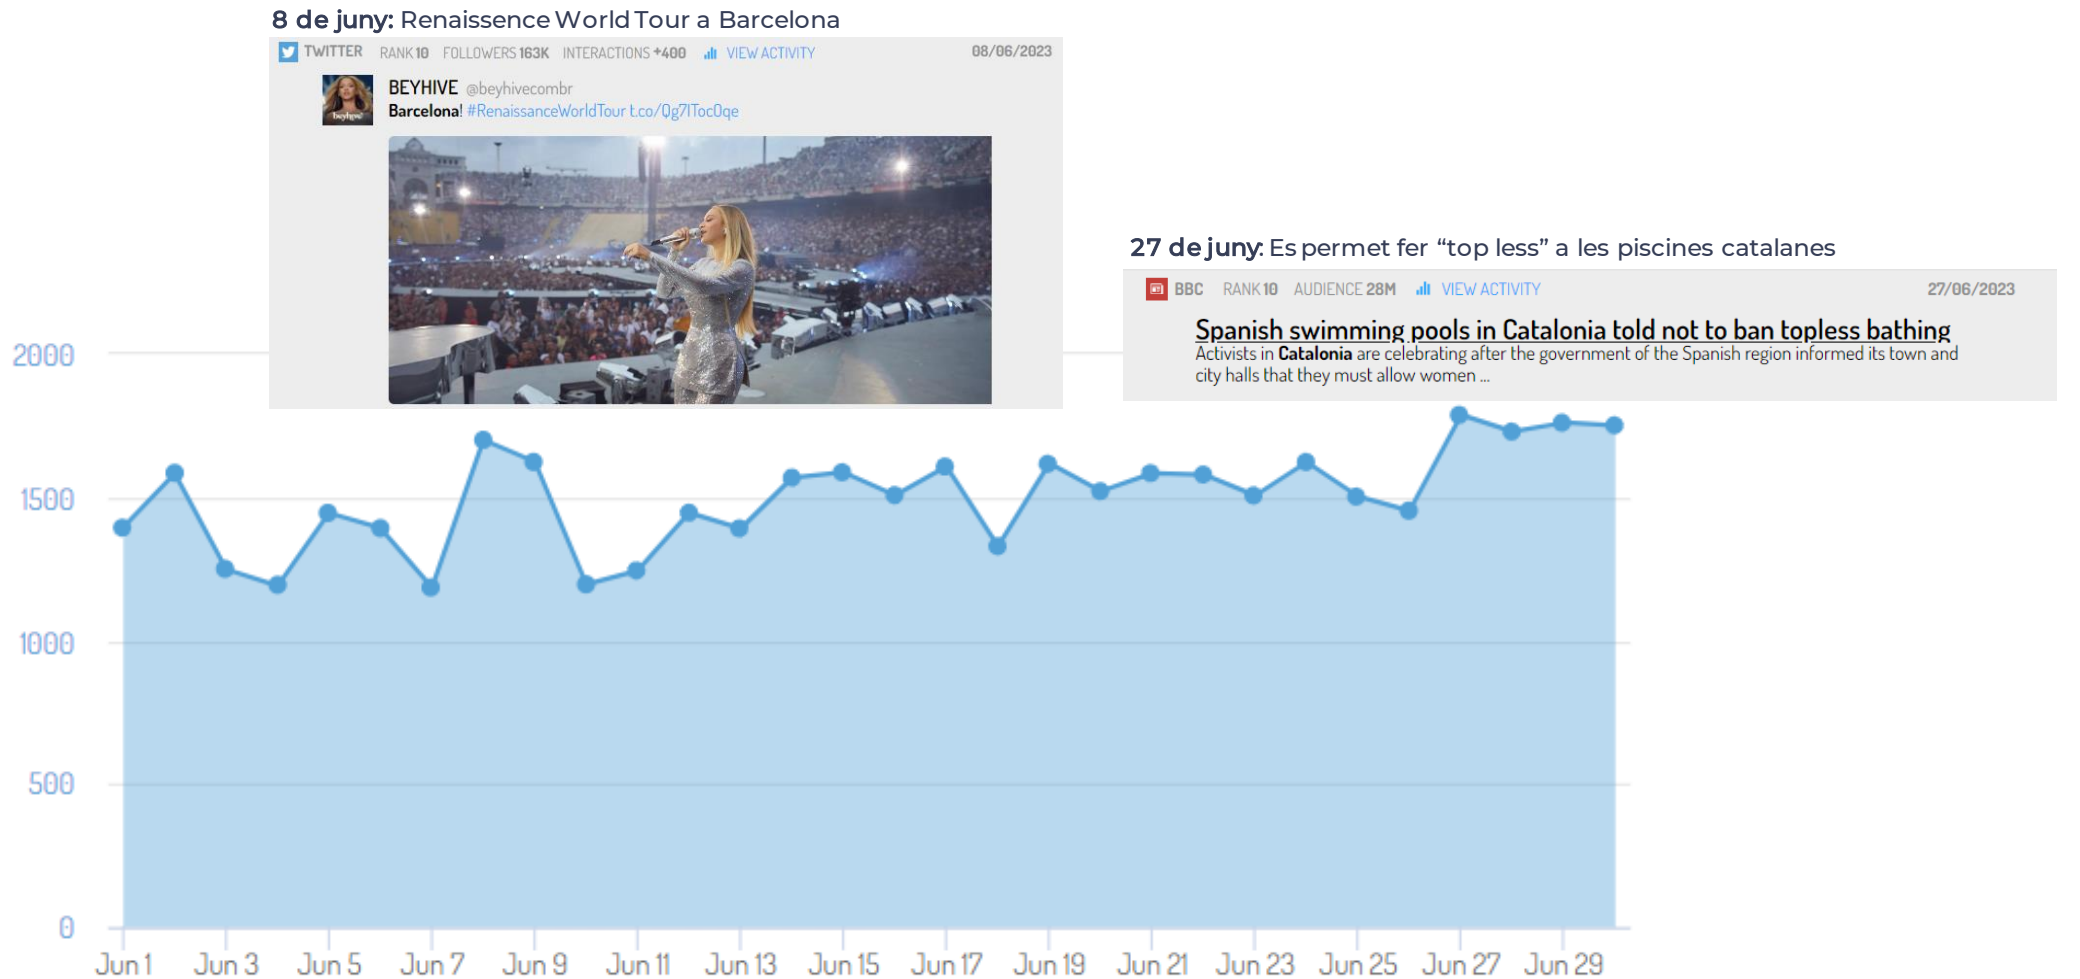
**8 de juny:** Renaissence World Tour a Barcelona

TWITTER RANK 10 FOLLOWERS 163K INTERACTIONS +400 VIEW ACTIVITY 08/06/2023

BEYHIVE @beyhivecombr
Barcelona! #RenaissanceWorldTour t.co/Qg7lTocOqe

**27 de juny**: Es permet fer “top less” a les piscines catalanes

BBC RANK 10 AUDIENCE 28M VIEW ACTIVITY 27/06/2023

Spanish swimming pools in Catalonia told not to ban topless bathing
Activists in **Catalonia** are celebrating after the government of the Spanish region informed its town and city halls that they must allow women ...

2000
1500
1000
500
0

Jun 1 Jun 3 Jun 5 Jun 7 Jun 9 Jun 11 Jun 13 Jun 15 Jun 17 Jun 19 Jun 21 Jun 23 Jun 25 Jun 27 Jun 29